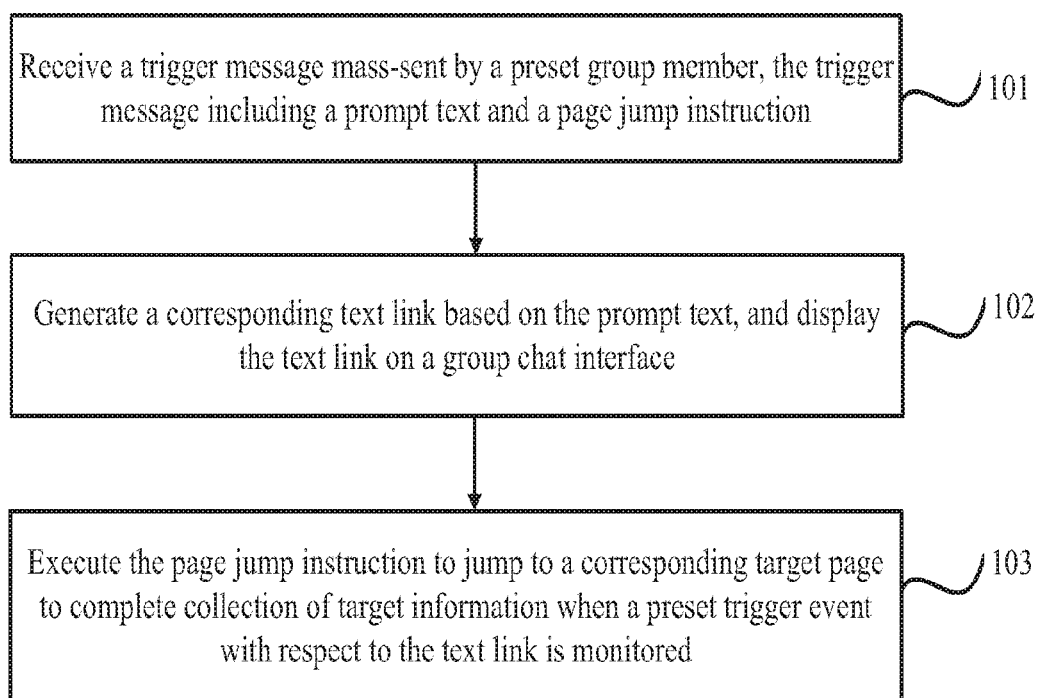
Receive a trigger message mass-sent by a preset group member, the trigger message including a prompt text and a page jump instruction

101

Generate a corresponding text link based on the prompt text, and display the text link on a group chat interface

102

Execute the page jump instruction to jump to a corresponding target page to complete collection of target information when a preset trigger event with respect to the text link is monitored

103